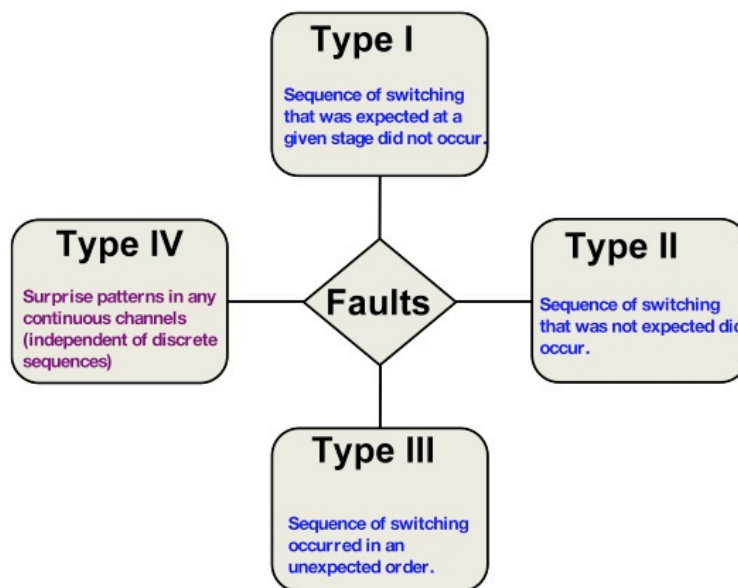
Type I

Sequence of switching that was expected at a given stage did not occur.

Type IV

Surprise patterns in any continuous channels (independent of discrete sequences)

Faults

Type II

Sequence of switching that was not expected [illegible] occur.

Type III

Sequence of switching occurred in an unexpected order.